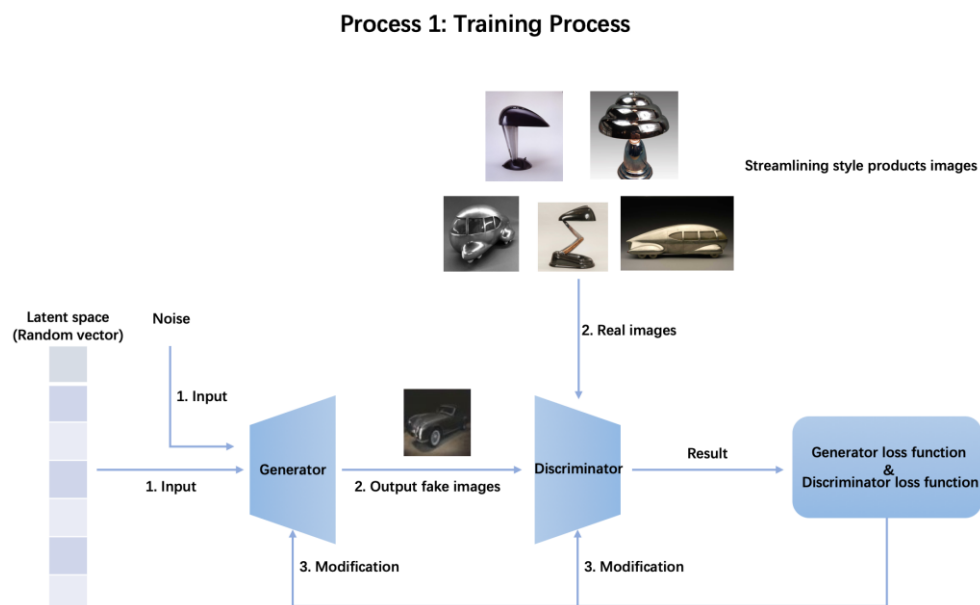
Process 1: Training Process

Streamlining style products images

Latent space (Random vector)

Noise

1. Input

2. Real images

1. Input

Generator

2. Output fake images

Discriminator

Result

Generator loss function & Discriminator loss function

3. Modification

3. Modification